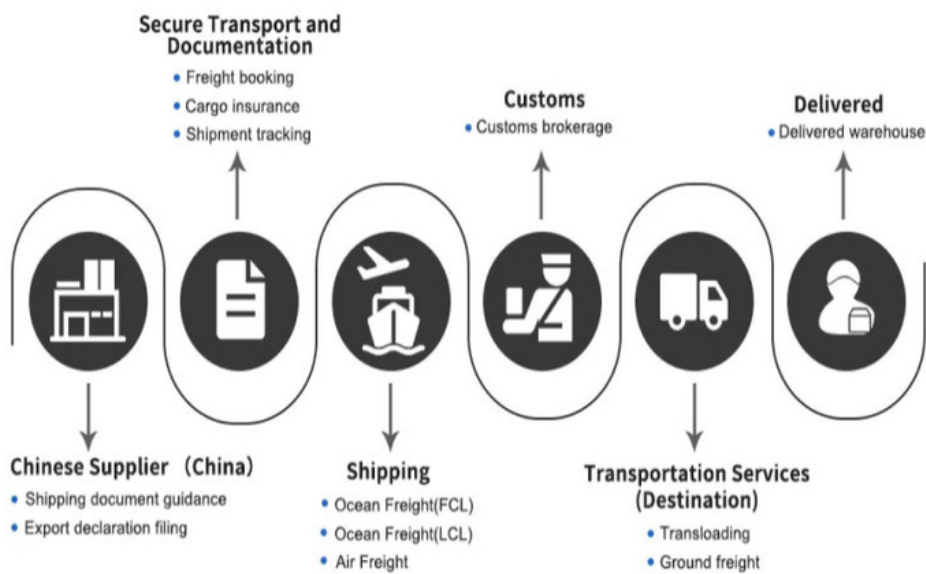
Secure Transport and Documentation
• Freight booking
• Cargo insurance
• Shipment tracking

Customs
• Customs brokerage

Delivered
• Delivered warehouse

Chinese Supplier （China)
• Shipping document guidance
• Export declaration filing

Shipping
• Ocean Freight(FCL)
• Ocean Freight(LCL)
• Air Freight

Transportation Services (Destination)
• Transloading
• Ground freight